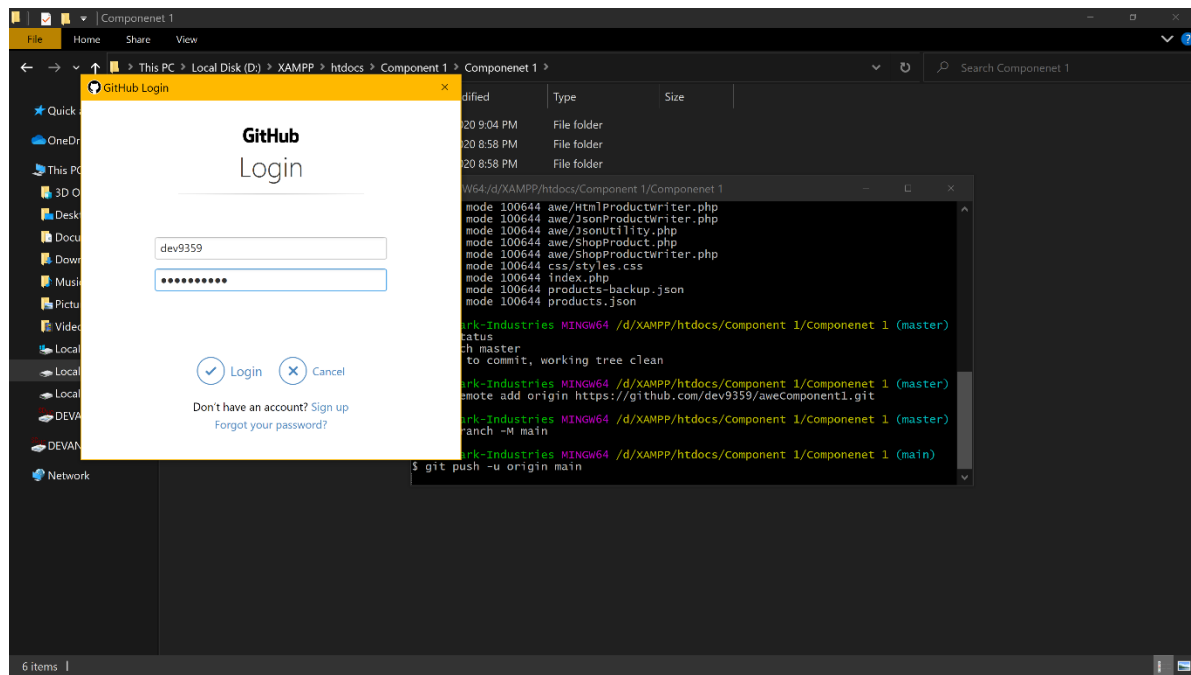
Componenet 1

File Home Share View

This PC › Local Disk (D:) › XAMPP › htdocs › Component 1 › Componenet 1 ›

Search Componenet 1

Quick
OneDr
This PC
3D O
Deskt
Docu
Down
Music
Pictu
Video
Local
Local
Local
DEVA
DEVAN
Network

GitHub Login

GitHub
Login

dev9359
•••••••••••

Login Cancel

Don't have an account? Sign up
Forgot your password?

dified | Type | Size
020 9:04 PM | File folder
020 8:58 PM | File folder
020 8:58 PM | File folder

W64:/d/XAMPP/htdocs/Component 1/Componenet 1

mode 100644 awe/HtmlProductWriter.php
mode 100644 awe/JsonProductWriter.php
mode 100644 awe/JsonUtility.php
mode 100644 awe/ShopProduct.php
mode 100644 awe/ShopProductWriter.php
mode 100644 css/styles.css
mode 100644 index.php
mode 100644 products-backup.json
mode 100644 products.json

ark-Industries MINGW64 /d/XAMPP/htdocs/Component 1/Componenet 1 (master)
tatus
h master
to commit, working tree clean

ark-Industries MINGW64 /d/XAMPP/htdocs/Component 1/Componenet 1 (master)
emote add origin https://github.com/dev9359/aweComponent1.git

ark-Industries MINGW64 /d/XAMPP/htdocs/Component 1/Componenet 1 (master)
ranch -M main

ark-Industries MINGW64 /d/XAMPP/htdocs/Component 1/Componenet 1 (main)
$ git push -u origin main

6 items